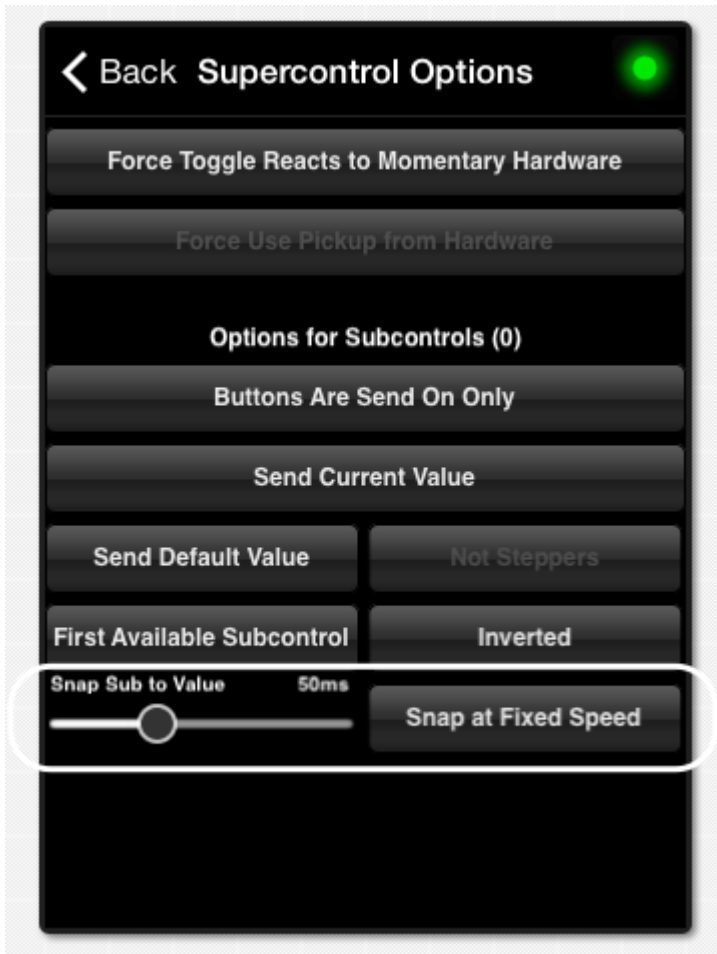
< Back Supercontrol Options

Force Toggle Reacts to Momentary Hardware

Force Use Pickup from Hardware

Options for Subcontrols (0)

Buttons Are Send On Only

Send Current Value

Send Default Value

Not Steppers

First Available Subcontrol

Inverted

Snap Sub to Value 50ms

Snap at Fixed Speed